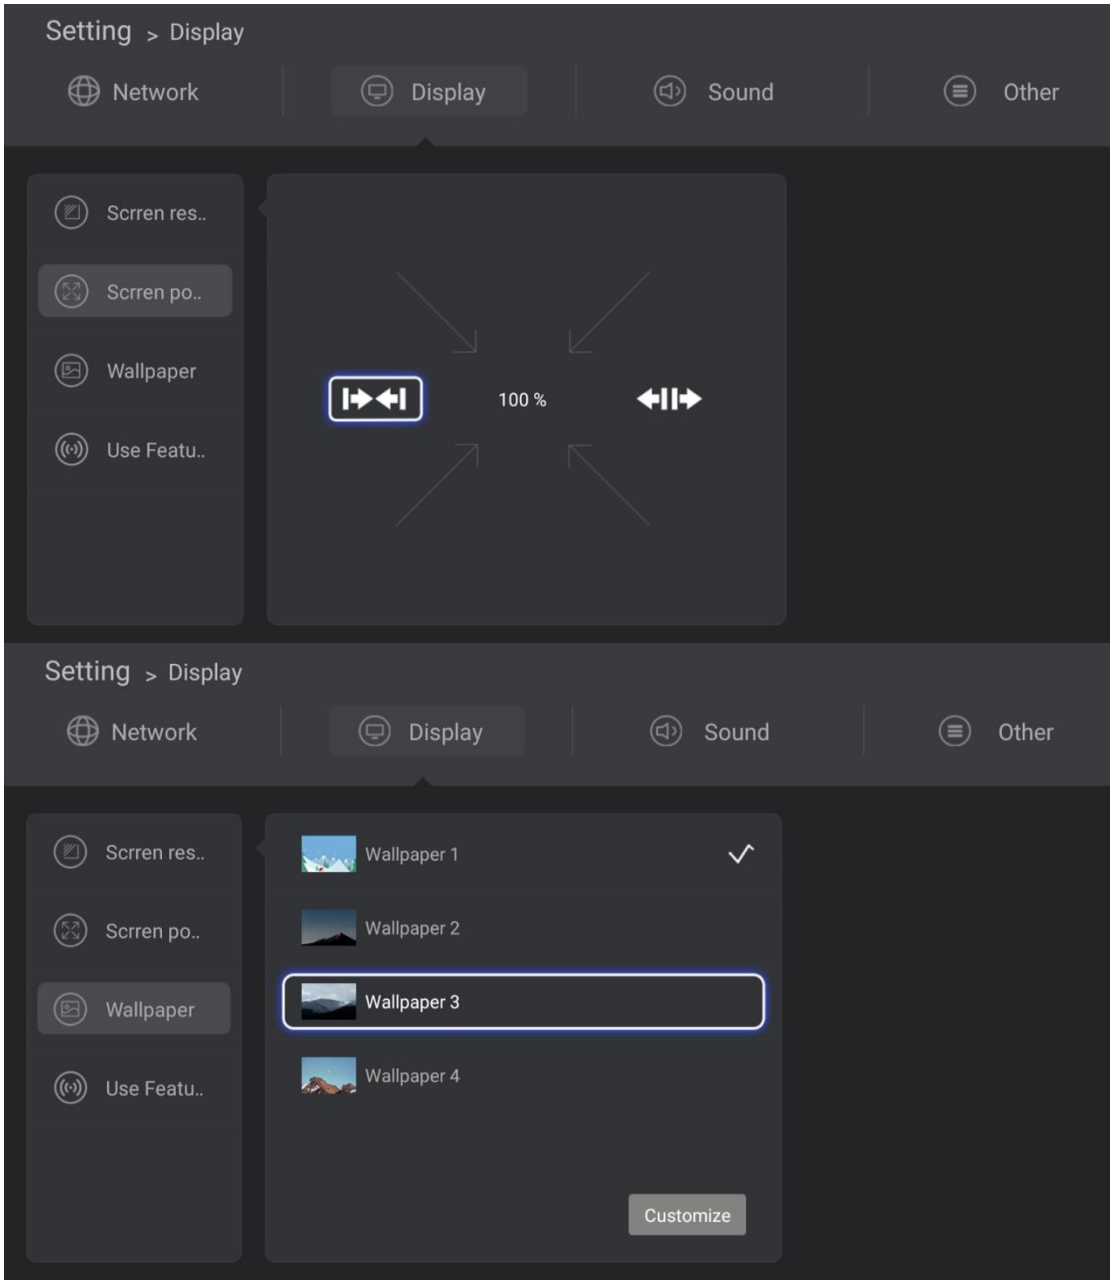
Setting > Display

Network

Display

Sound

Other

Scrren res..

Scrren po..

Wallpaper

Use Featu..

100 %

Setting > Display

Network

Display

Sound

Other

Scrren res..

Scrren po..

Wallpaper

Use Featu..

Wallpaper 1

Wallpaper 2

Wallpaper 3

Wallpaper 4

Customize